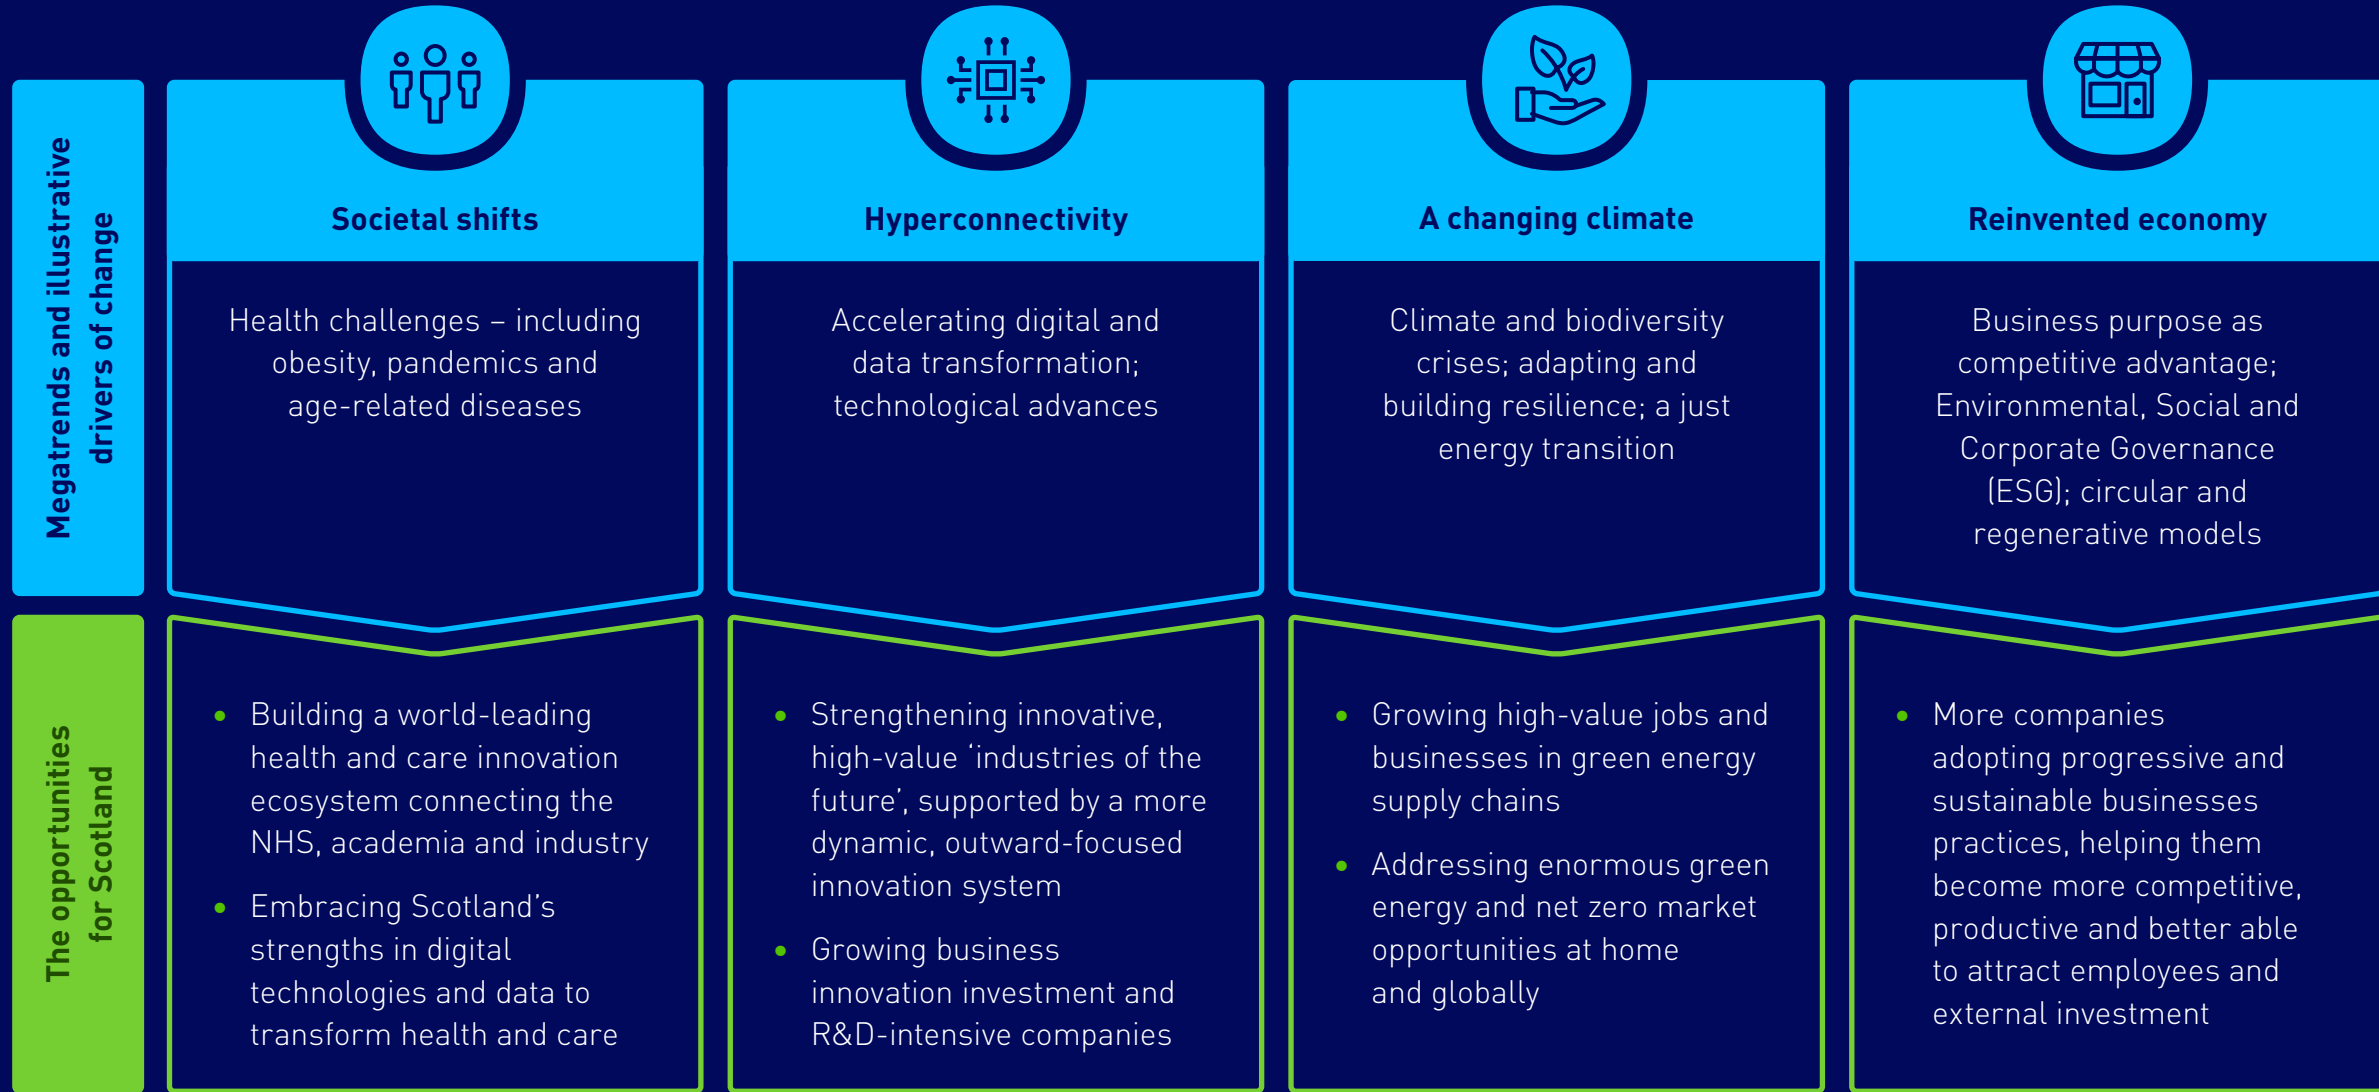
Megatrends and illustrative drivers of change

| Societal shifts | Hyperconnectivity | A changing climate | Reinvented economy |
|---|---|---|---|
| Health challenges – including obesity, pandemics and age-related diseases | Accelerating digital and data transformation; technological advances | Climate and biodiversity crises; adapting and building resilience; a just energy transition | Business purpose as competitive advantage; Environmental, Social and Corporate Governance (ESG); circular and regenerative models |

The opportunities for Scotland

Societal shifts:
- Building a world-leading health and care innovation ecosystem connecting the NHS, academia and industry
- Embracing Scotland's strengths in digital technologies and data to transform health and care

Hyperconnectivity:
- Strengthening innovative, high-value 'industries of the future', supported by a more dynamic, outward-focused innovation system
- Growing business innovation investment and R&D-intensive companies

A changing climate:
- Growing high-value jobs and businesses in green energy supply chains
- Addressing enormous green energy and net zero market opportunities at home and globally

Reinvented economy:
- More companies adopting progressive and sustainable businesses practices, helping them become more competitive, productive and better able to attract employees and external investment